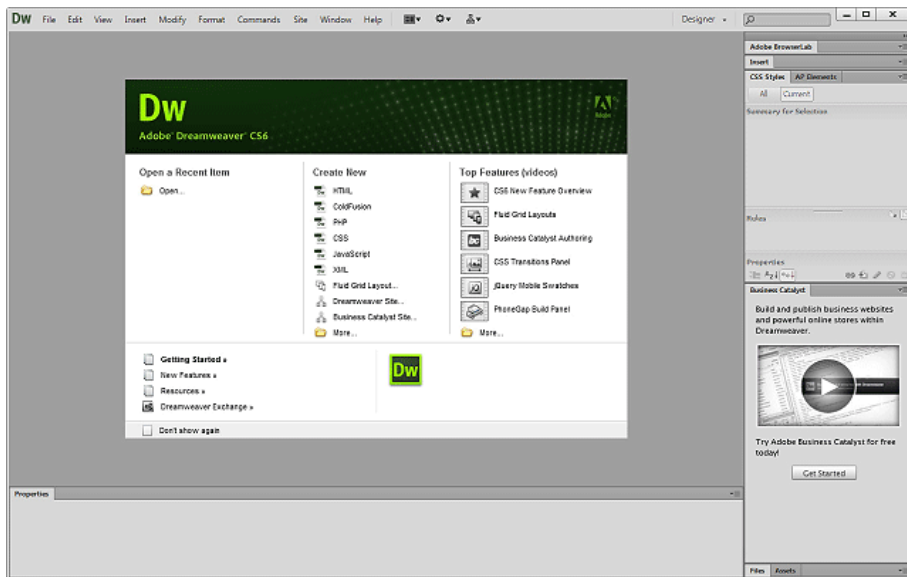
Dw File Edit View Insert Modify Format Commands Site Window Help

Designer

Adobe BrowserLab

Insert

CSS Styles AP Elements

All Current

Summary for Selection

Rules

Properties

Dw

Adobe® Dreamweaver® CS6

Adobe

Open a Recent Item

Open...

Create New

HTML

ColdFusion

PHP

CSS

JavaScript

XML

Fluid Grid Layout...

Dreamweaver Site...

Business Catalyst Site...

More...

Top Features (videos)

CS6 New Feature Overview

Fluid Grid Layouts

Business Catalyst Authoring

CSS Transitions Panel

jQuery Mobile Swatches

PhoneGap Build Panel

More...

Getting Started »

New Features »

Resources »

Dreamweaver Exchange »

Dw

Don't show again

Business Catalyst

Build and publish business websites and powerful online stores within Dreamweaver.

Try Adobe Business Catalyst for free today!

Get Started

Properties

Files Assets